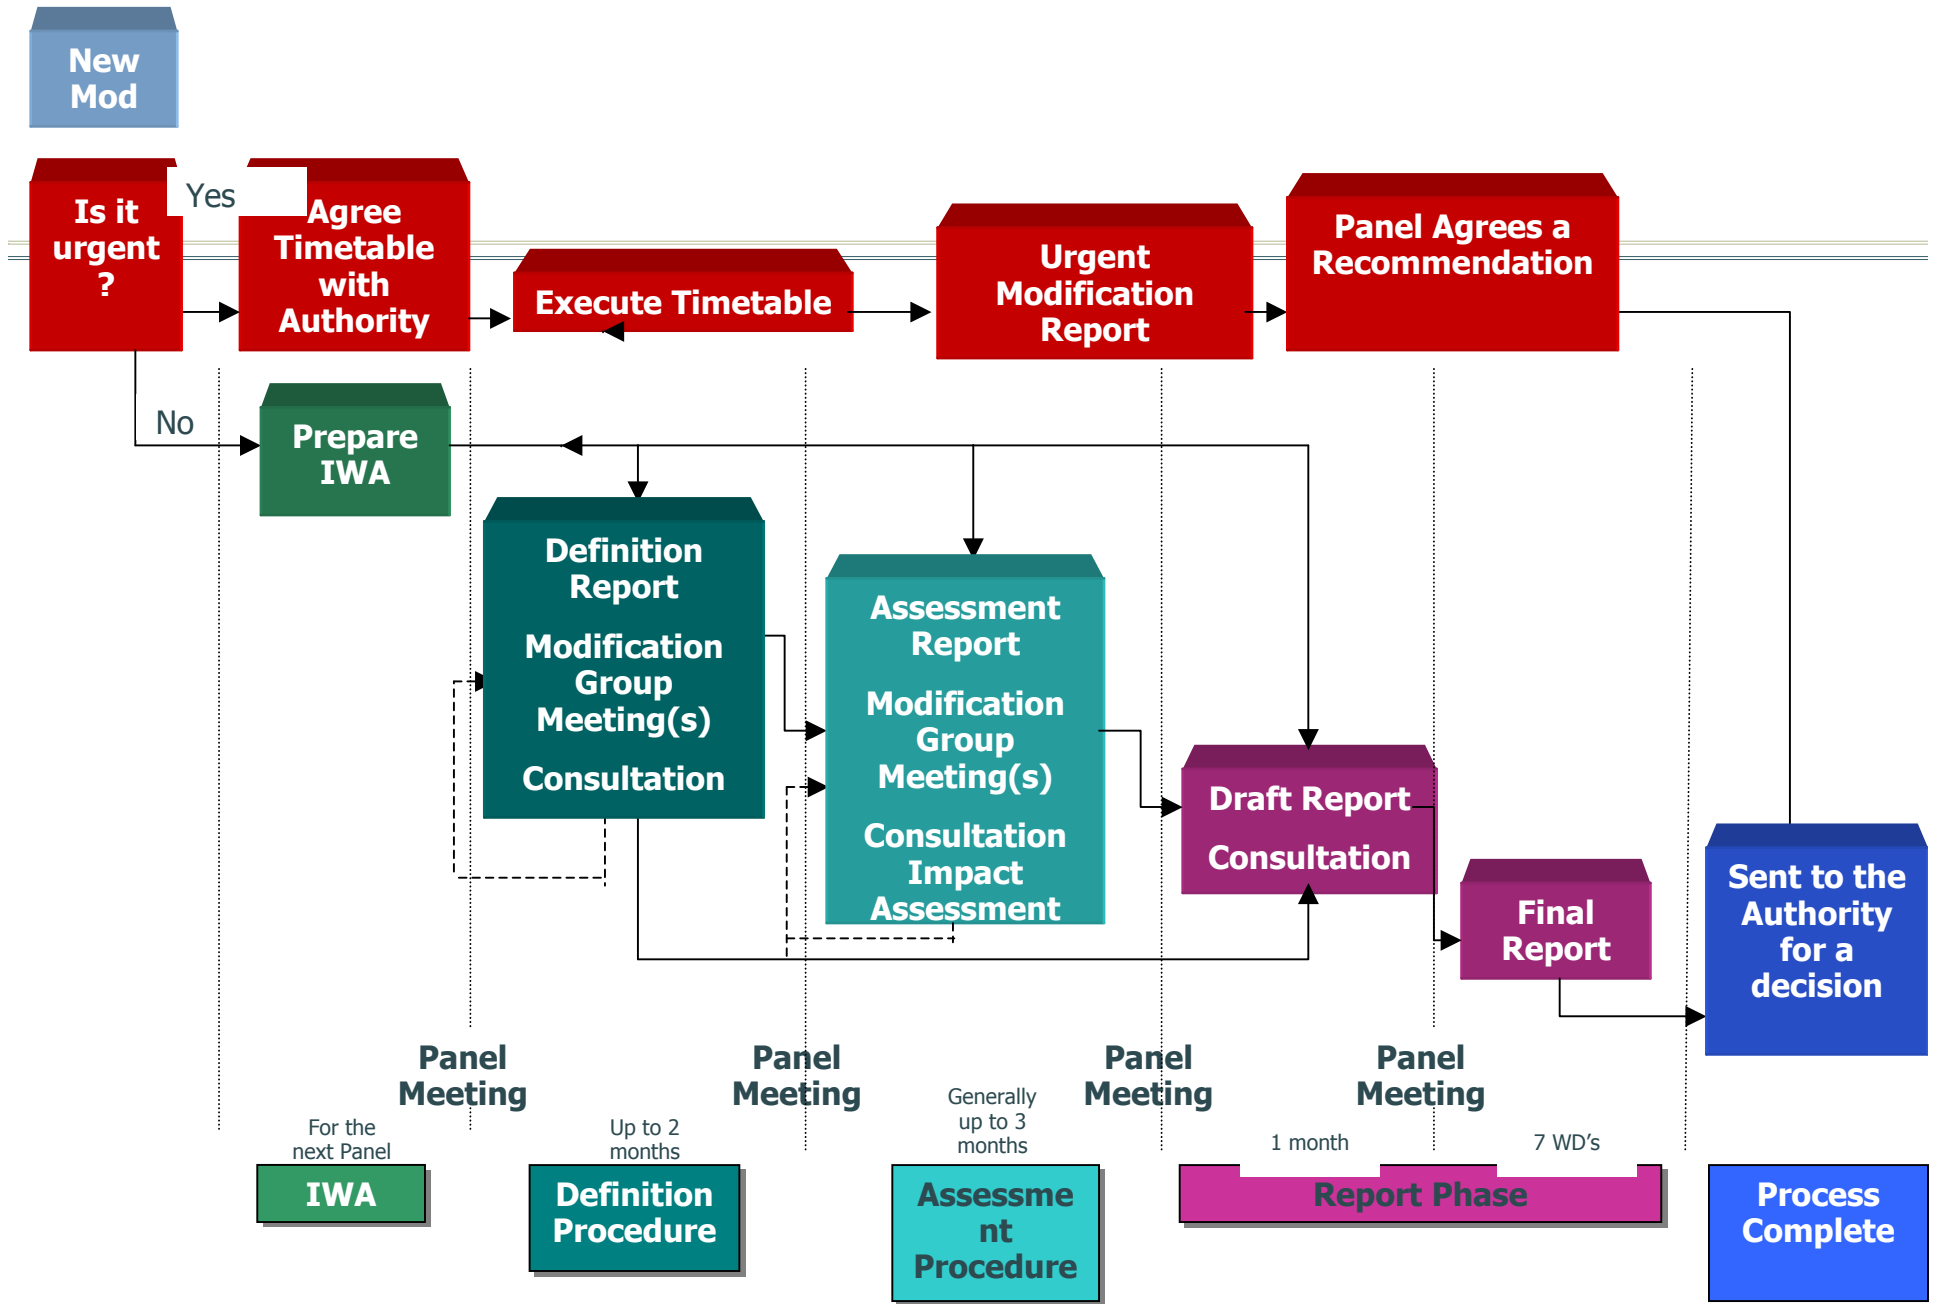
New Mod

Is it urgent ?

Yes

Agree Timetable with Authority

Execute Timetable

Urgent Modification Report

Panel Agrees a Recommendation

No

Prepare IWA

Definition Report

Modification Group Meeting(s)

Consultation

Assessment Report

Modification Group Meeting(s)

Consultation Impact Assessment

Draft Report

Consultation

Final Report

Sent to the Authority for a decision

Panel Meeting

Panel Meeting

Panel Meeting

Panel Meeting

For the next Panel

Up to 2 months

Generally up to 3 months

1 month

7 WD's

IWA

Definition Procedure

Assessme nt Procedure

Report Phase

Process Complete